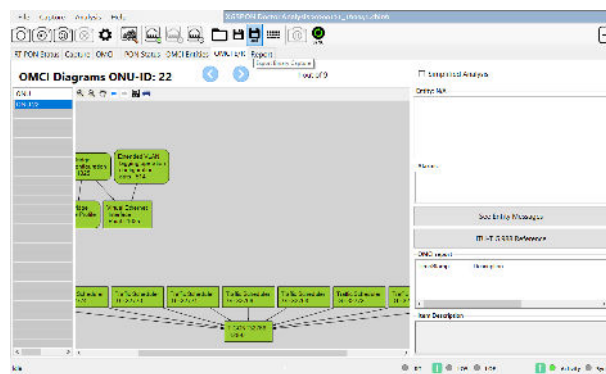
File Capture Analysis Help

XGSPON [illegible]

RT PON Status Capture ONU PON Stats OMCI Entities OMCI Diags Report

OMCI Diagrams ONU-ID: 22

1 out of 3

Simplified Analysis

ONU-ID

Entity MAP

Extended VLAN

Virtual Ethernet Interface

See Entity Messages

ITU-T G.988 Reference

OMCI Report

Item Description

Traffic Scheduler

Traffic Scheduler

Traffic Scheduler

Traffic Scheduler

Traffic Scheduler

Traffic Scheduler

Traffic Scheduler

Idle